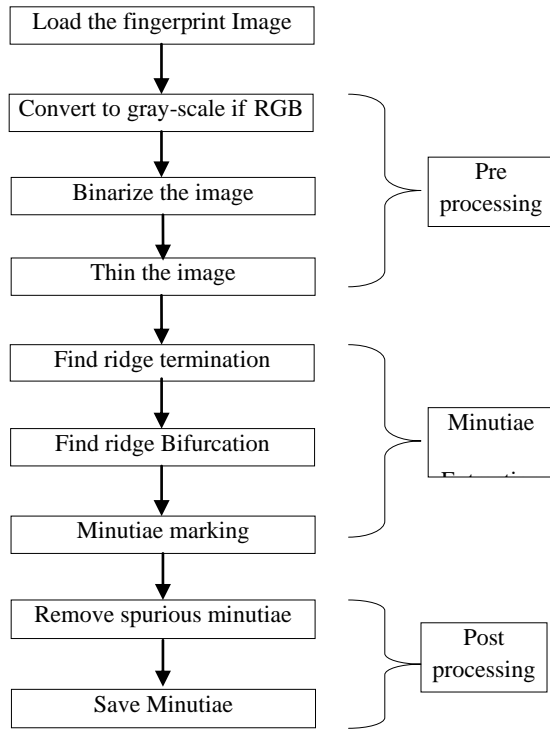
Load the fingerprint Image

Convert to gray-scale if RGB

Binarize the image

Thin the image

Pre processing

Find ridge termination

Find ridge Bifurcation

Minutiae marking

Minutiae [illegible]

Remove spurious minutiae

Save Minutiae

Post processing